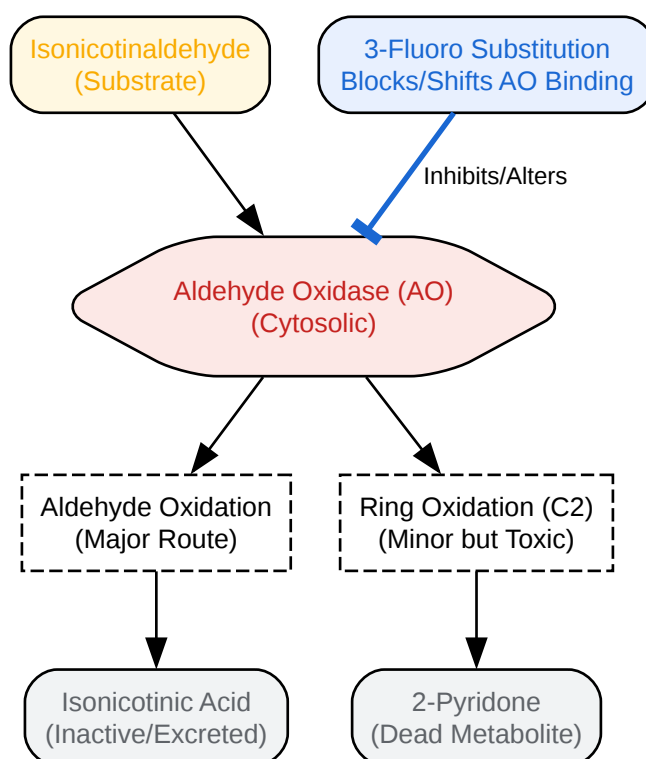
Isonicotinaldehyde
(Substrate)

3-Fluoro Substitution
Blocks/Shifts AO Binding

Inhibits/Alters

Aldehyde Oxidase (AO)
(Cytosolic)

Aldehyde Oxidation
(Major Route)

Ring Oxidation (C2)
(Minor but Toxic)

Isonicotinic Acid
(Inactive/Excreted)

2-Pyridone
(Dead Metabolite)